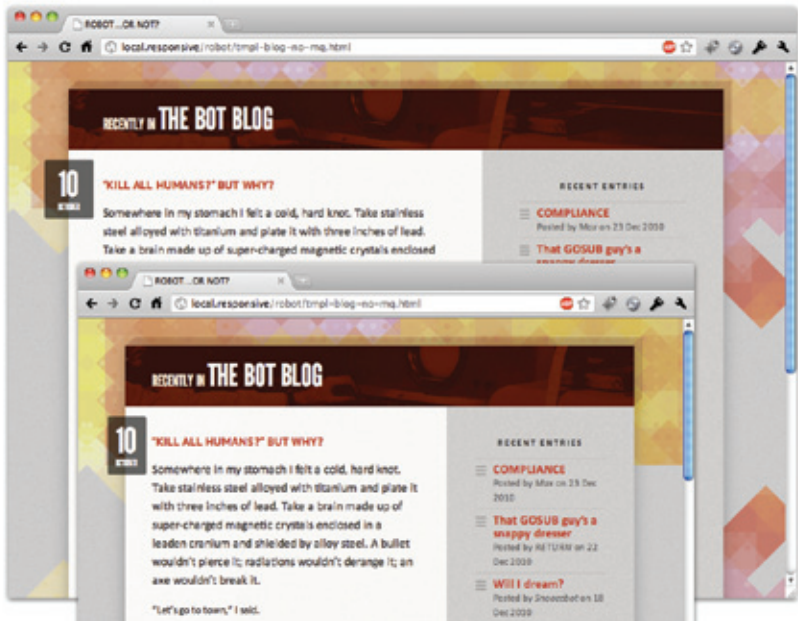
ROBOT...OR NOT?

local.responsive/robot/tmpl-blog-no-mq.html

RECENTLY IN THE BOT BLOG

10
OCTOBER

"KILL ALL HUMANS?" BUT WHY?

Somewhere in my stomach I felt a cold, hard knot. Take stainless steel alloyed with titanium and plate it with three inches of lead. Take a brain made up of super-charged magnetic crystals enclosed

RECENT ENTRIES

COMPLIANCE
Posted by Moz on 23 Dec 2010

That GOSUB guy's a

ROBOT...OR NOT?

local.responsive/robot/tmpl-blog-no-mq.html

RECENTLY IN THE BOT BLOG

10
OCTOBER

"KILL ALL HUMANS?" BUT WHY?

Somewhere in my stomach I felt a cold, hard knot. Take stainless steel alloyed with titanium and plate it with three inches of lead. Take a brain made up of super-charged magnetic crystals enclosed in a leaden cranium and shielded by alloy steel. A bullet wouldn't pierce it; radiations wouldn't derange it; an axe wouldn't break it.

"Let's go to town," I said.

RECENT ENTRIES

COMPLIANCE
Posted by Max on 23 Dec 2010

That GOSUB guy's a snappy dresser
Posted by RETURN on 22 Dec 2010

Will I dream?
Posted by Snoozebot on 18 Dec 2010